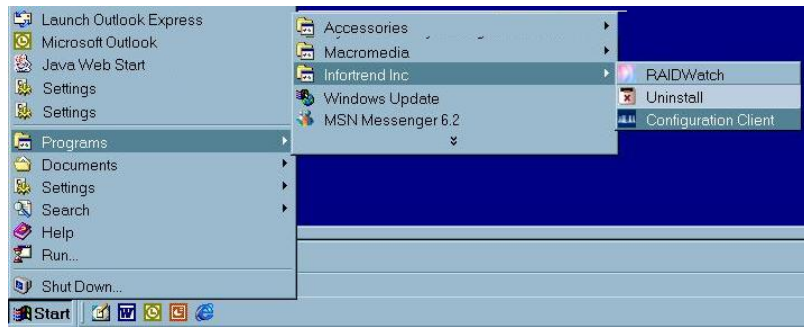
Launch Outlook Express
Microsoft Outlook
Java Web Start
Settings
Settings
Programs
Documents
Settings
Search
Help
Run...
Shut Down...

Accessories
Macromedia
Infortrend Inc
Windows Update
MSN Messenger 6.2

RAIDWatch
Uninstall
Configuration Client

Start